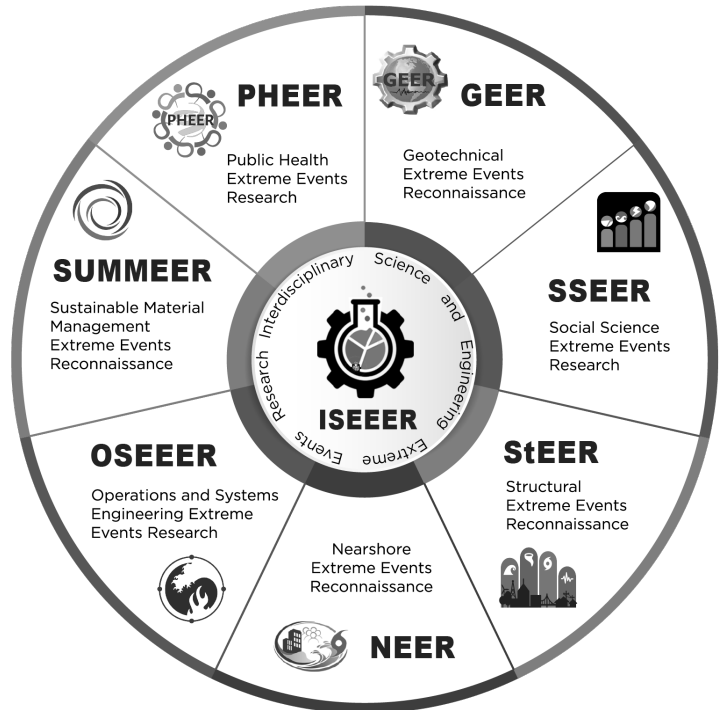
PHEER

PHEER

Public Health Extreme Events Research

GEER

GEER

Geotechnical Extreme Events Reconnaissance

SSEER

Social Science Extreme Events Research

StEER

Structural Extreme Events Reconnaissance

NEER

Nearshore Extreme Events Reconnaissance

OSEEER

Operations and Systems Engineering Extreme Events Research

SUMMEER

Sustainable Material Management Extreme Events Reconnaissance

Interdisciplinary Science and Engineering Extreme Events Research

ISEEER